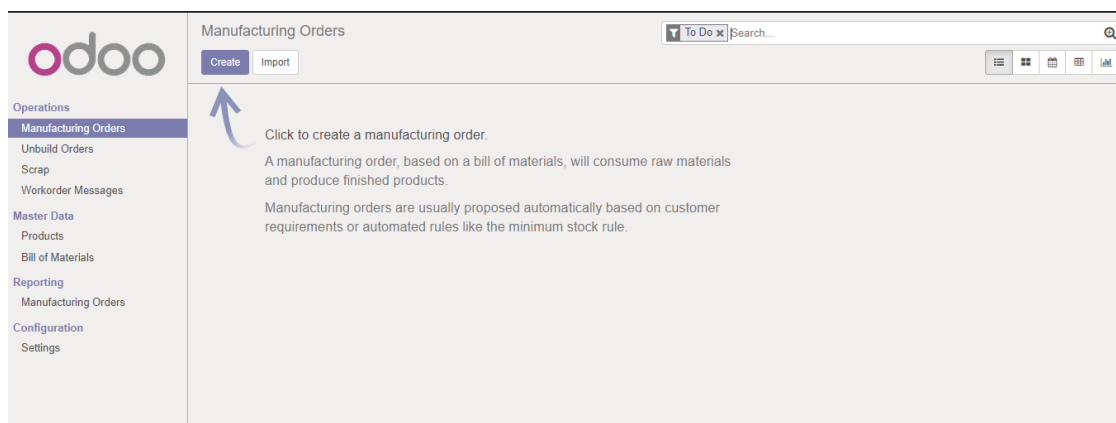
odoo

Operations
Manufacturing Orders
Unbuild Orders
Scrap
Workorder Messages
Master Data
Products
Bill of Materials
Reporting
Manufacturing Orders
Configuration
Settings

Manufacturing Orders

To Do ✖ Search...

Create Import

Click to create a manufacturing order.

A manufacturing order, based on a bill of materials, will consume raw materials and produce finished products.

Manufacturing orders are usually proposed automatically based on customer requirements or automated rules like the minimum stock rule.